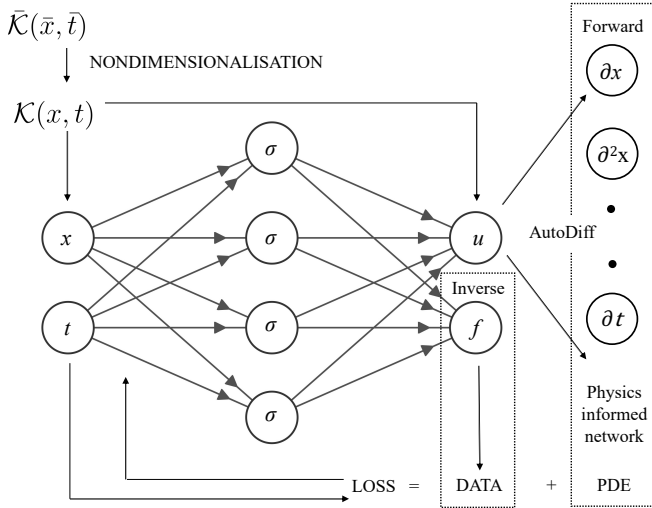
$\bar{\mathcal{K}}(\bar{x}, \bar{t})$

NONDIMENSIONALISATION

$\mathcal{K}(x, t)$

$x$

$t$

$\sigma$

$\sigma$

$\sigma$

$\sigma$

$u$

Inverse

$f$

Forward

$\partial x$

$\partial^2 x$

AutoDiff

$\partial t$

Physics informed network

LOSS = DATA + PDE